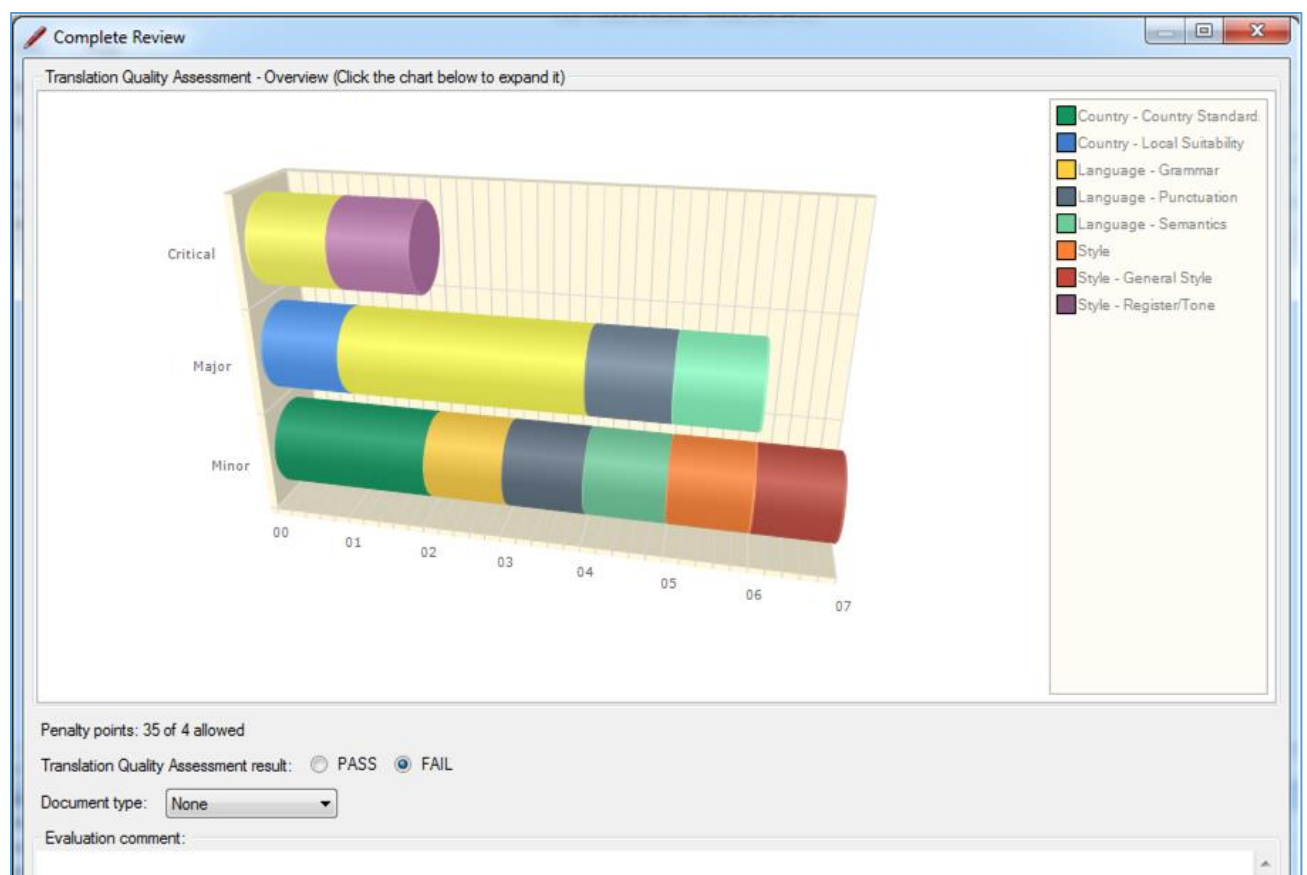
Complete Review

Translation Quality Assessment - Overview (Click the chart below to expand it)

Critical

Major

Minor

00
01
02
03
04
05
06
07

Country - Country Standard.
Country - Local Suitability
Language - Grammar
Language - Punctuation
Language - Semantics
Style
Style - General Style
Style - Register/Tone

Penalty points: 35 of 4 allowed

Translation Quality Assessment result: PASS FAIL

Document type: None

Evaluation comment: